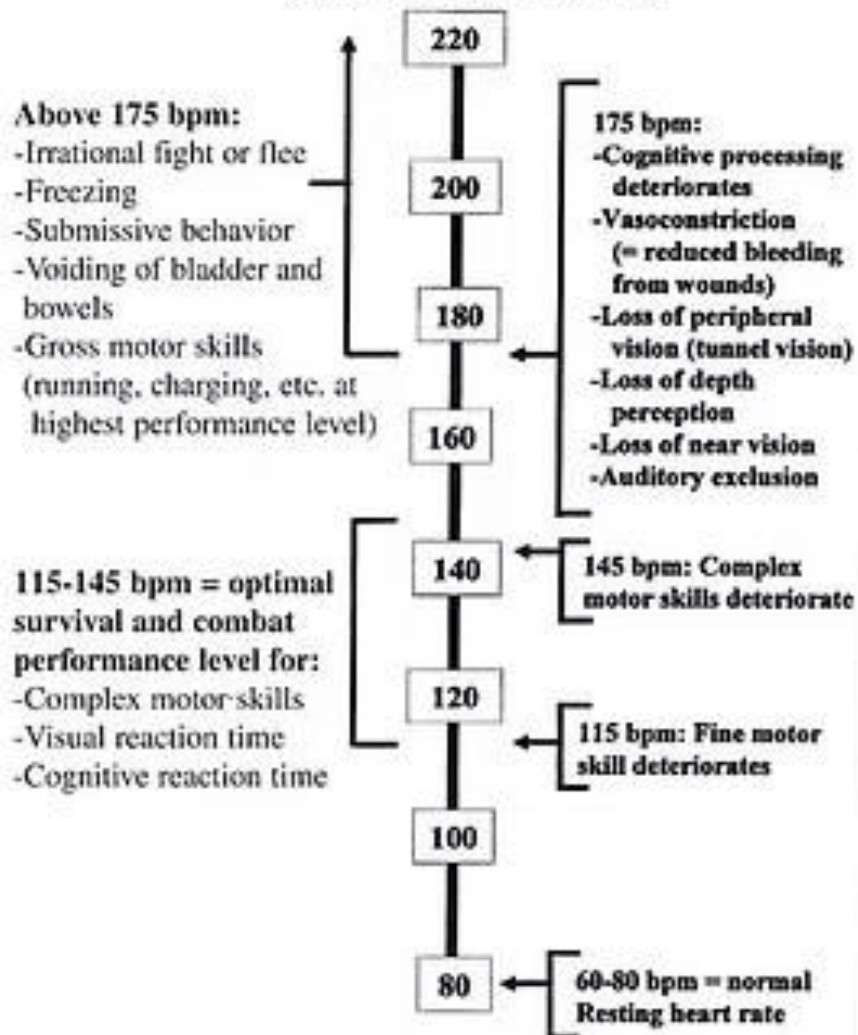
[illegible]

220

Above 175 bpm:
-Irrational fight or flee
-Freezing
-Submissive behavior
-Voiding of bladder and bowels
-Gross motor skills (running, charging, etc. at highest performance level)

200

175 bpm:
-Cognitive processing deteriorates
-Vasoconstriction (= reduced bleeding from wounds)
-Loss of peripheral vision (tunnel vision)
-Loss of depth perception
-Loss of near vision
-Auditory exclusion

180

160

140

115-145 bpm = optimal survival and combat performance level for:
-Complex motor skills
-Visual reaction time
-Cognitive reaction time

145 bpm: Complex motor skills deteriorate

120

115 bpm: Fine motor skill deteriorates

100

80

60-80 bpm = normal Resting heart rate